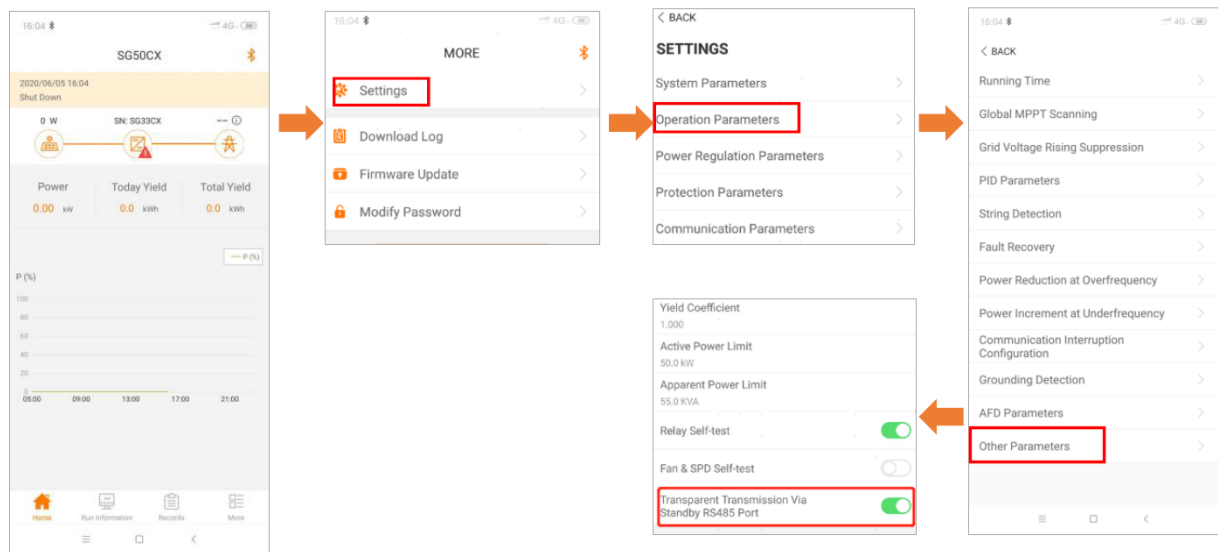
16:04

SG50CX

2020/06/05 16:04
Shut Down

0 W
SN: SG33CX
--

Power
0.00 kW
Today Yield
0.0 kWh
Total Yield
0.0 kWh

P (%)
P (%)
100
80
60
40
20
0
05:00
09:00
13:00
17:00
21:00

Home
Run Information
Records
More

16:04

MORE

Settings
Download Log
Firmware Update
Modify Password

< BACK
SETTINGS
System Parameters
Operation Parameters
Power Regulation Parameters
Protection Parameters
Communication Parameters

16:04
< BACK
Running Time
Global MPPT Scanning
Grid Voltage Rising Suppression
PID Parameters
String Detection
Fault Recovery
Power Reduction at Overfrequency
Power Increment at Underfrequency
Communication Interruption Configuration
Grounding Detection
AFD Parameters
Other Parameters

Yield Coefficient
1.000
Active Power Limit
50.0 kW
Apparent Power Limit
55.0 KVA
Relay Self-test
Fan & SPD Self-test
Transparent Transmission Via Standby RS485 Port